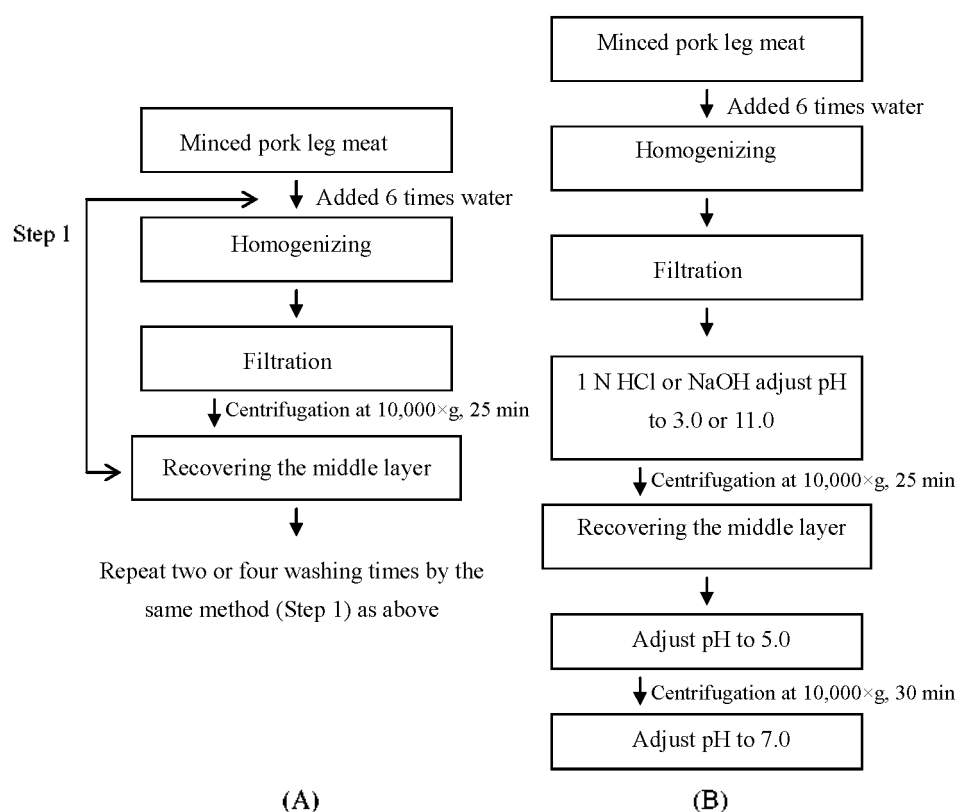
Minced pork leg meat

Added 6 times water

Step 1

Homogenizing

Filtration

Centrifugation at 10,000×g, 25 min

Recovering the middle layer

Repeat two or four washing times by the same method (Step 1) as above

(A)

Minced pork leg meat

Added 6 times water

Homogenizing

Filtration

1 N HCl or NaOH adjust pH to 3.0 or 11.0

Centrifugation at 10,000×g, 25 min

Recovering the middle layer

Adjust pH to 5.0

Centrifugation at 10,000×g, 30 min

Adjust pH to 7.0

(B)